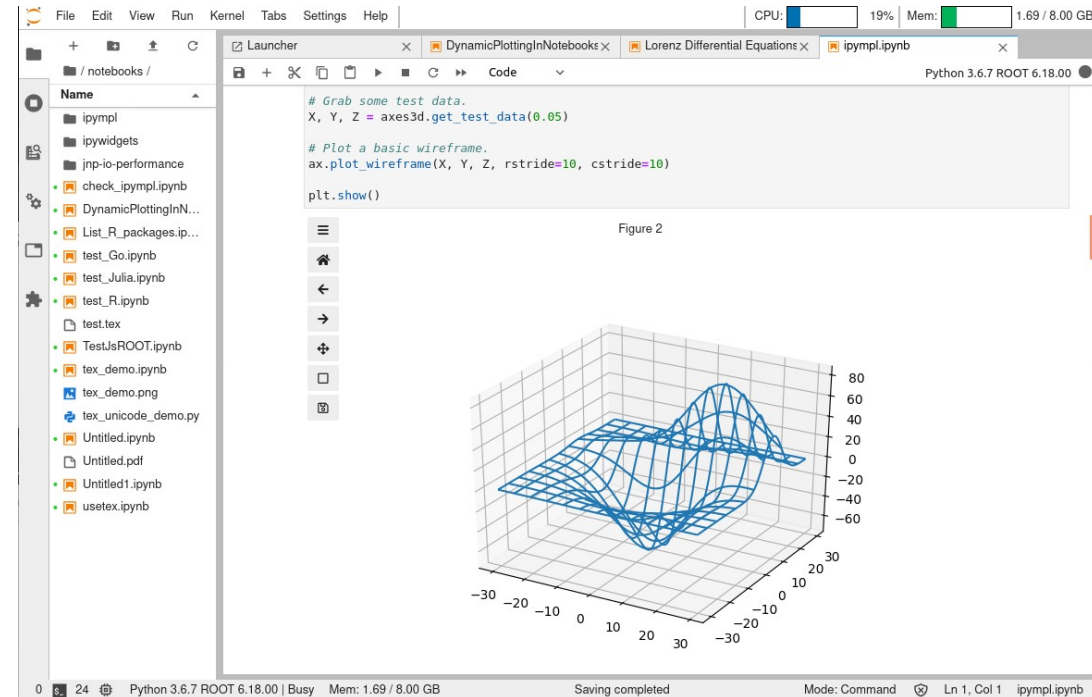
File Edit View Run Kernel Tabs Settings Help

CPU: 19% Mem: 1.69 / 8.00 GB

/ notebooks /

Name

ipympl
ipywidgets
jnp-io-performance
check_ipympl.ipynb
DynamicPlottingInN...
List_R_packages.ip...
test_Go.ipynb
test_Julia.ipynb
test_R.ipynb
test.tex
TestJsROOT.ipynb
tex_demo.ipynb
tex_demo.png
tex_unicode_demo.py
Untitled.ipynb
Untitled.pdf
Untitled1.ipynb
usetex.ipynb

Launcher
DynamicPlottingInNotebooks
Lorenz Differential Equations
ipympl.ipynb

Code

Python 3.6.7 ROOT 6.18.00

# Grab some test data.
X, Y, Z = axes3d.get_test_data(0.05)

# Plot a basic wireframe.
ax.plot_wireframe(X, Y, Z, rstride=10, cstride=10)

plt.show()

Figure 2

80
60
40
20
0
−20
−40
−60

−30 −20 −10 0 10 20 30

30 20 10 0 −10 −20 −30

0 24 Python 3.6.7 ROOT 6.18.00 | Busy Mem: 1.69 / 8.00 GB Saving completed Mode: Command Ln 1, Col 1 ipympl.ipynb